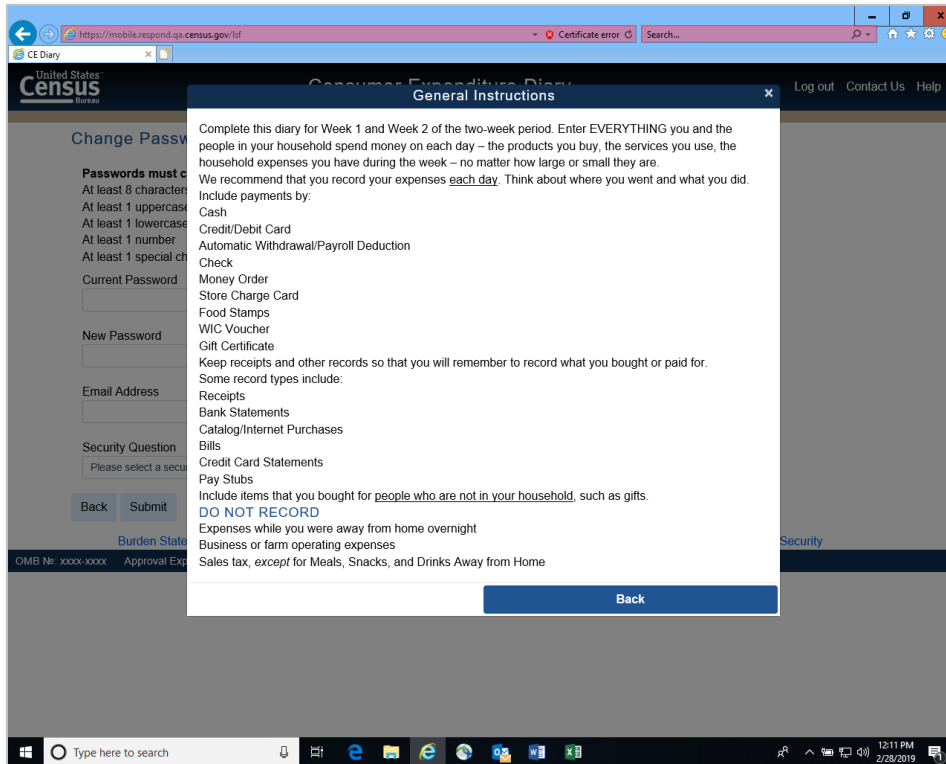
https://mobile.respond.qa.census.gov/lsf
Certificate error
Search...
CE Diary

United States Census Bureau
Consumer Expenditure Diary
Log out Contact Us Help

Change Passw

Passwords must c
At least 8 characters
At least 1 uppercase
At least 1 lowercase
At least 1 number
At least 1 special ch
Current Password

New Password

Email Address

Security Question
Please select a secu

Back Submit

Burden State
Security
OMB №: xxxx-xxxx Approval Exp

General Instructions

Complete this diary for Week 1 and Week 2 of the two-week period. Enter EVERYTHING you and the people in your household spend money on each day – the products you buy, the services you use, the household expenses you have during the week – no matter how large or small they are.
We recommend that you record your expenses each day. Think about where you went and what you did.
Include payments by:
Cash
Credit/Debit Card
Automatic Withdrawal/Payroll Deduction
Check
Money Order
Store Charge Card
Food Stamps
WIC Voucher
Gift Certificate
Keep receipts and other records so that you will remember to record what you bought or paid for.
Some record types include:
Receipts
Bank Statements
Catalog/Internet Purchases
Bills
Credit Card Statements
Pay Stubs
Include items that you bought for people who are not in your household, such as gifts.
DO NOT RECORD
Expenses while you were away from home overnight
Business or farm operating expenses
Sales tax, except for Meals, Snacks, and Drinks Away from Home

Back

Type here to search
12:11 PM
2/28/2019